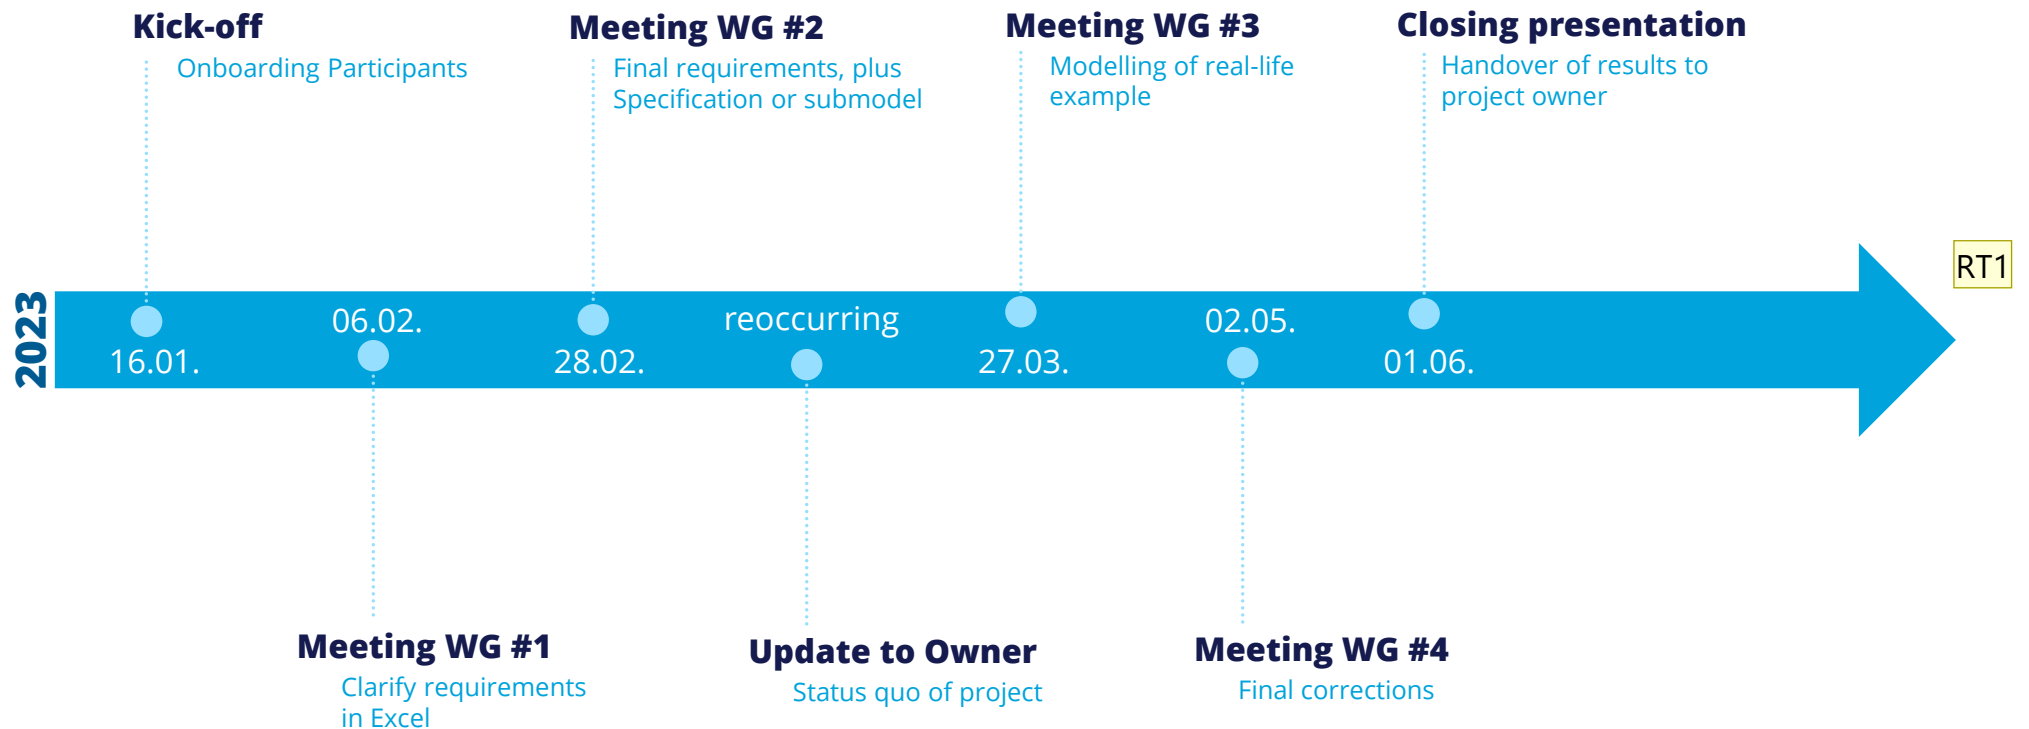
Kick-off
Onboarding Participants

Meeting WG #2
Final requirements, plus Specification or submodel

Meeting WG #3
Modelling of real-life example

Closing presentation
Handover of results to project owner

RT1

2023

16.01.
06.02.
28.02.
reoccurring
27.03.
02.05.
01.06.

Meeting WG #1
Clarify requirements in Excel

Update to Owner
Status quo of project

Meeting WG #4
Final corrections